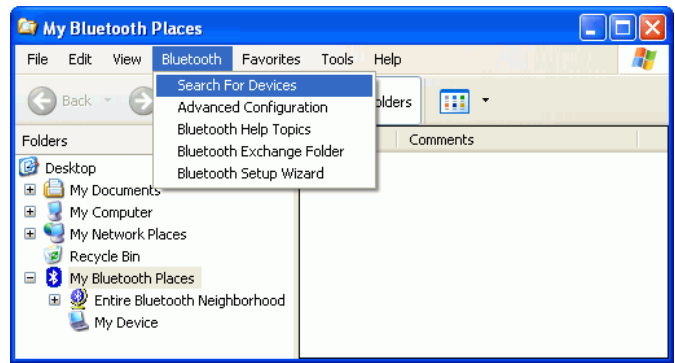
My Bluetooth Places

File Edit View Bluetooth Favorites Tools Help

Back

Search For Devices
Advanced Configuration
Bluetooth Help Topics
Bluetooth Exchange Folder
Bluetooth Setup Wizard

olders

Folders

Comments

Desktop
My Documents
My Computer
My Network Places
Recycle Bin
My Bluetooth Places
Entire Bluetooth Neighborhood
My Device